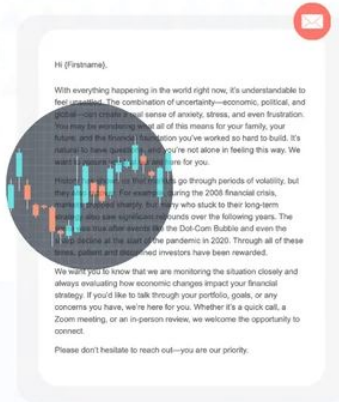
Hi {Firstname},

With everything happening in the world right now, it's understandable to feel unsettled. The combination of uncertainty—economic, political, and global—can create a real sense of anxiety, stress, and even frustration. You may be wondering what all of this means for your family, your future, and the financial foundation you've worked so hard to build. It's natural to have questions, and you're not alone in feeling this way. We want to reassure you that we are here for you.

History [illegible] markets go through periods of volatility, but they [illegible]. For example, during the 2008 financial crisis, markets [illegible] sharply, but many who stuck to their long-term strategies also saw significant rebounds over the following years. The same was true after events like the Dot-Com Bubble and even the sharp decline at the start of the pandemic in 2020. Through all of these times, patient and disciplined investors have been rewarded.

We want you to know that we are monitoring the situation closely and always evaluating how economic changes impact your financial strategy. If you'd like to talk through your portfolio, goals, or any concerns you have, we're here for you. Whether it's a quick call, a Zoom meeting, or an in-person review, we welcome the opportunity to connect.

Please don't hesitate to reach out—you are our priority.